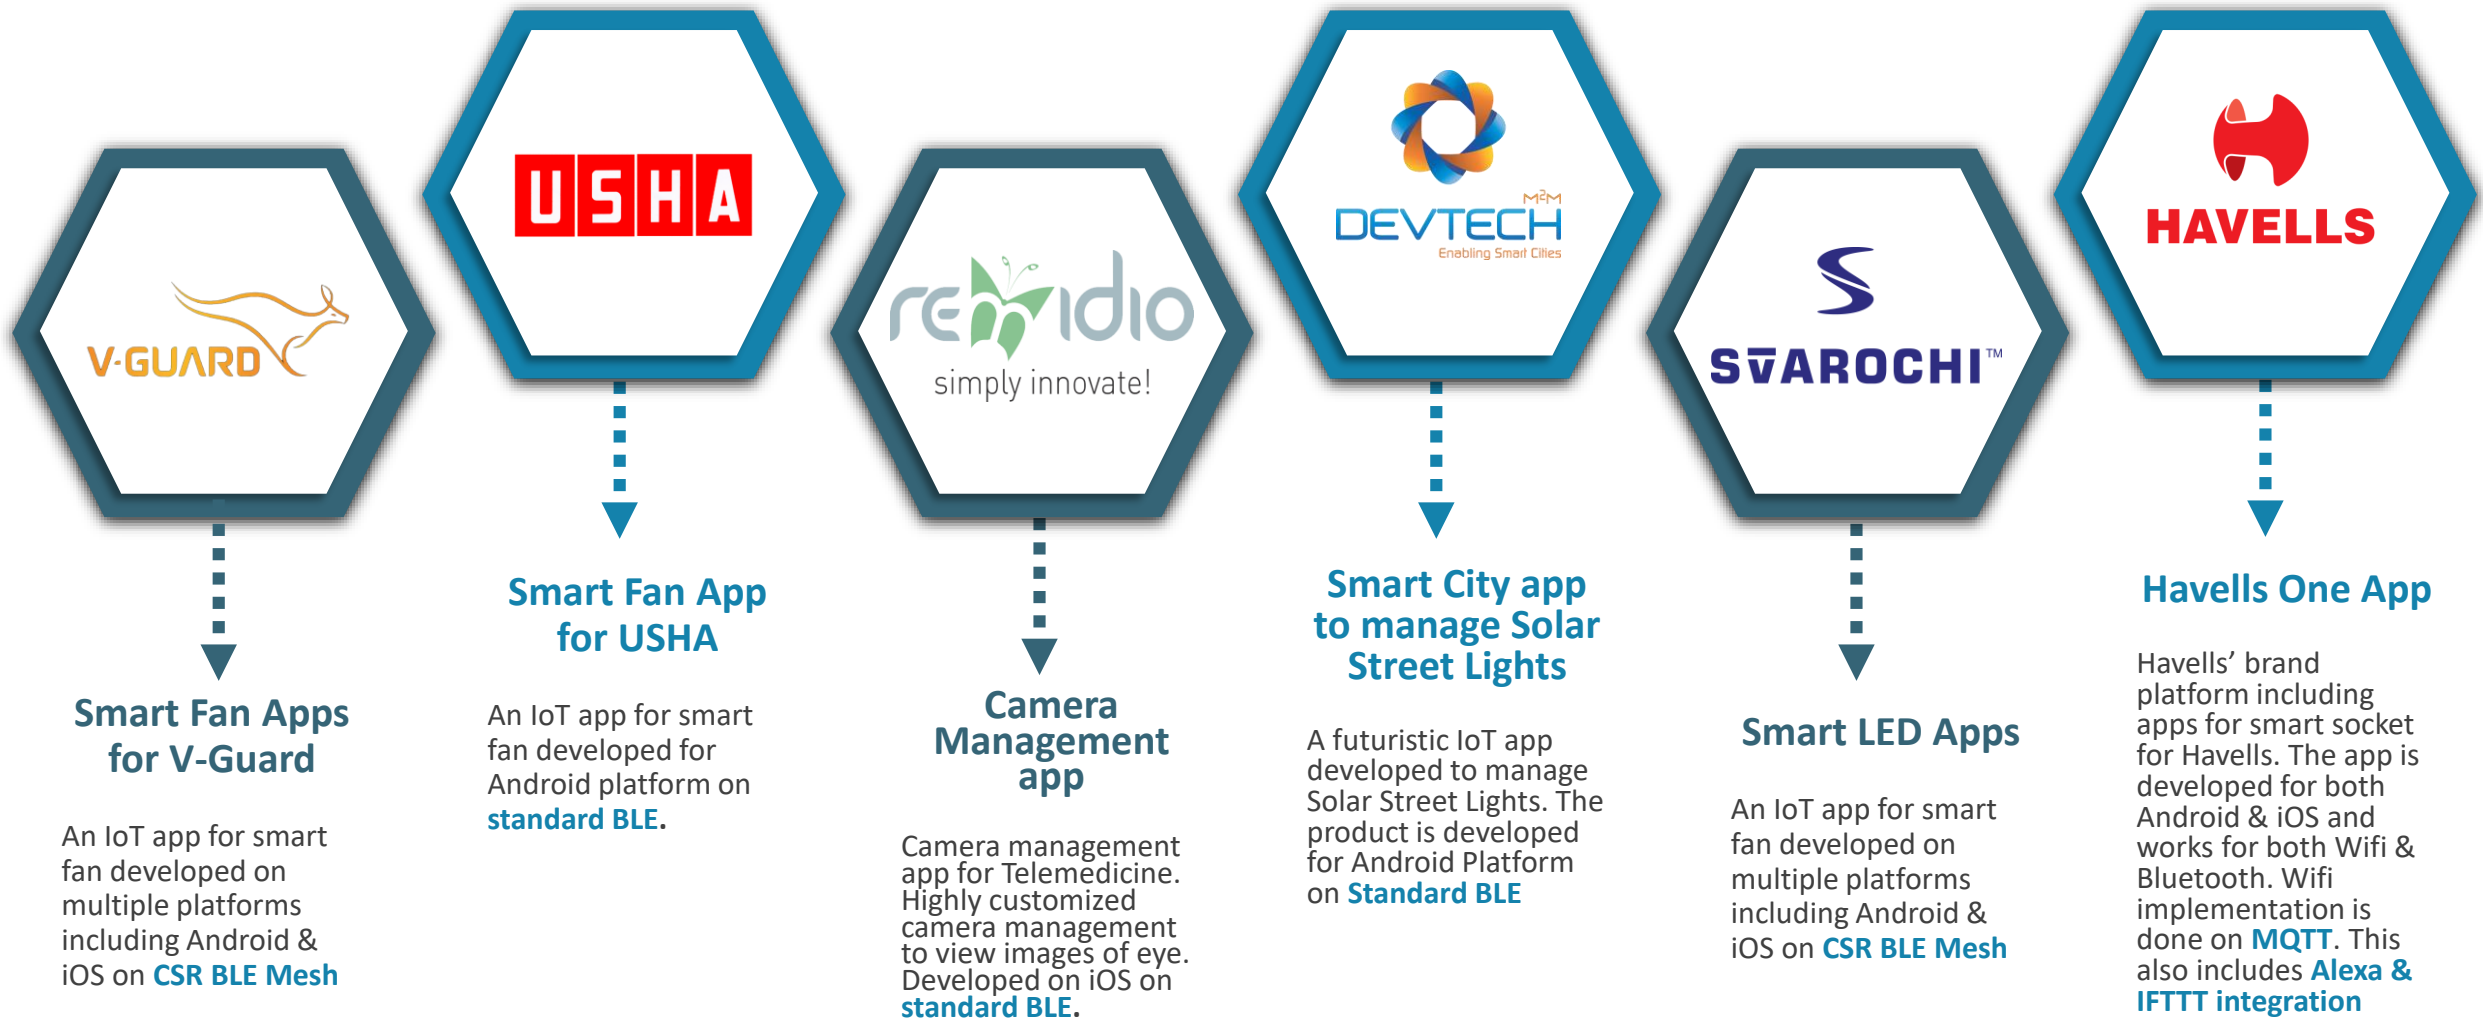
V-GUARD

Smart Fan Apps for V-Guard

An IoT app for smart fan developed on multiple platforms including Android & iOS on CSR BLE Mesh

USHA

Smart Fan App for USHA

An IoT app for smart fan developed for Android platform on standard BLE.

remidio
simply innovate!

Camera Management app

Camera management app for Telemedicine. Highly customized camera management to view images of eye. Developed on iOS on standard BLE.

M2M
DEVTECH
Enabling Smart Cities

Smart City app to manage Solar Street Lights

A futuristic IoT app developed to manage Solar Street Lights. The product is developed for Android Platform on Standard BLE

SVAROCHI™

Smart LED Apps

An IoT app for smart fan developed on multiple platforms including Android & iOS on CSR BLE Mesh

HAVELLS

Havells One App

Havells' brand platform including apps for smart socket for Havells. The app is developed for both Android & iOS and works for both Wifi & Bluetooth. Wifi implementation is done on MQTT. This also includes Alexa & IFTTT integration